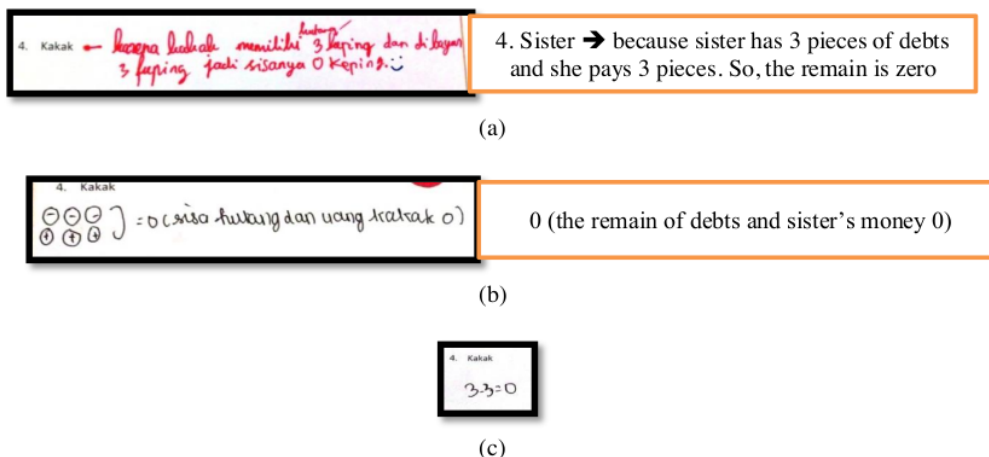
4. Kakak ← karena kakak memiliki 3 keping hutang dan dibayar 3 keping jadi sisanya 0 keping. :)

4. Sister → because sister has 3 pieces of debts and she pays 3 pieces. So, the remain is zero

(a)

4. Kakak

⊖ ⊖ ⊖ ⊕ ⊕ ⊕ ] = 0 (sisa hutang dan uang kakak 0)

0 (the remain of debts and sister's money 0)

(b)

4. Kakak

3-3=0

(c)